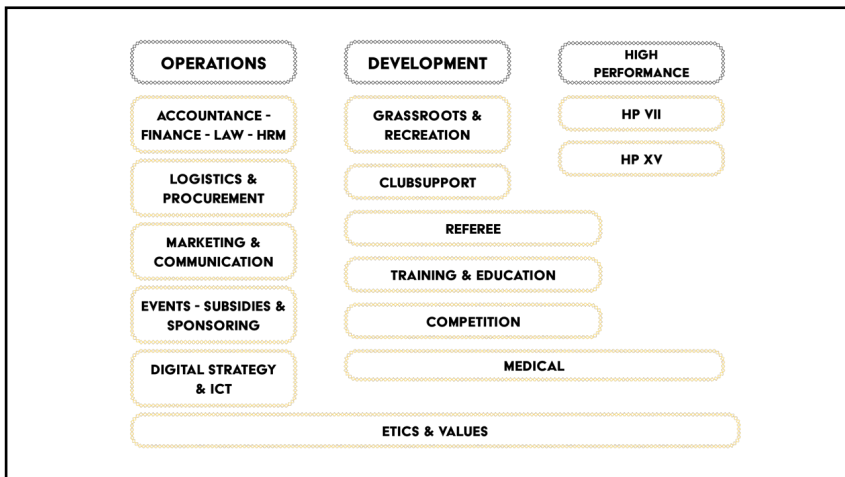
OPERATIONS

DEVELOPMENT

HIGH PERFORMANCE

ACCOUNTANCE - FINANCE - LAW - HRM

GRASSROOTS & RECREATION

HP VII

HP XV

LOGISTICS & PROCUREMENT

CLUBSUPPORT

REFEREE

MARKETING & COMMUNICATION

TRAINING & EDUCATION

EVENTS - SUBSIDIES & SPONSORING

COMPETITION

DIGITAL STRATEGY & ICT

MEDICAL

ETICS & VALUES